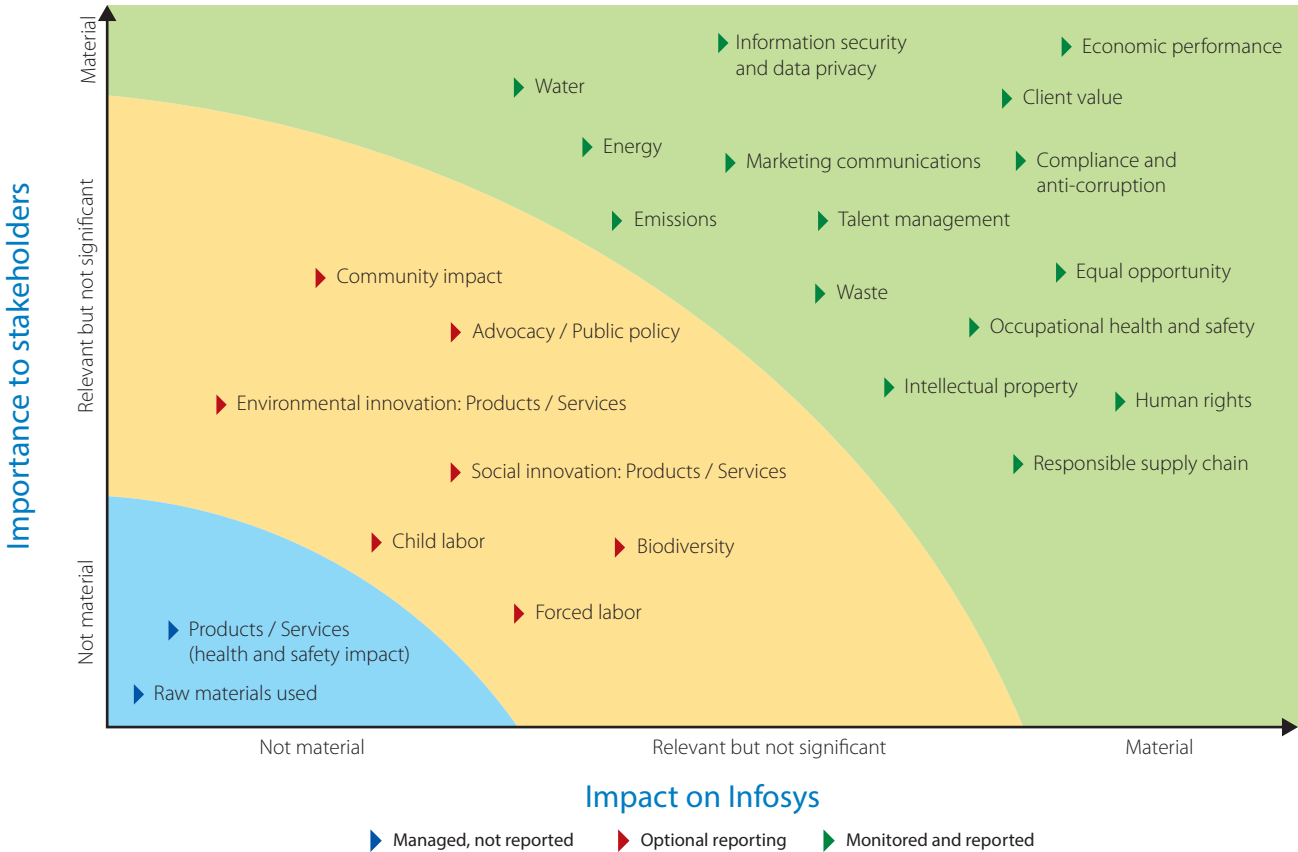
Importance to stakeholders

Material

Relevant but not significant

Not material

Information security and data privacy

Economic performance

Water

Client value

Energy

Marketing communications

Compliance and anti-corruption

Emissions

Talent management

Community impact

Equal opportunity

Waste

Advocacy / Public policy

Occupational health and safety

Intellectual property

Environmental innovation: Products / Services

Human rights

Responsible supply chain

Social innovation: Products / Services

Child labor

Biodiversity

Forced labor

Products / Services (health and safety impact)

Raw materials used

Not material

Relevant but not significant

Material

Impact on Infosys

Managed, not reported

Optional reporting

Monitored and reported